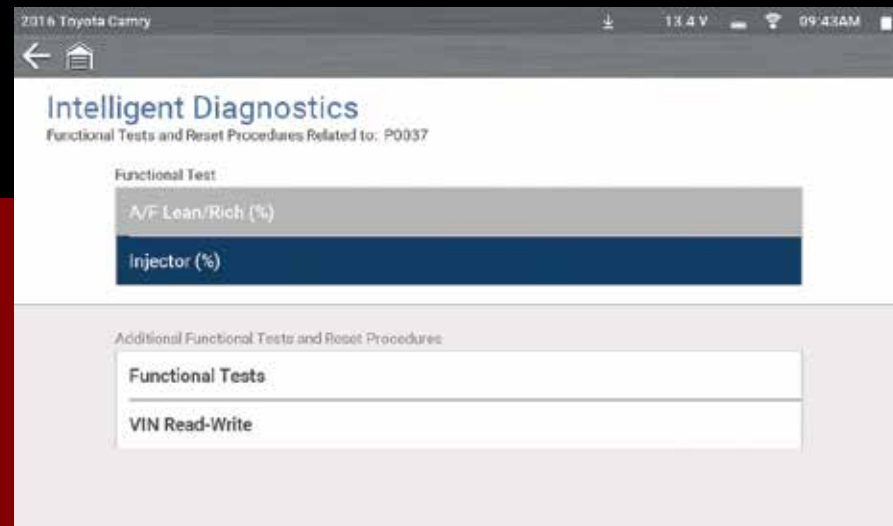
2016 Toyota Camry 13.4 V 09:43AM

Intelligent Diagnostics
Functional Tests and Reset Procedures Related to: P0037

Functional Test

A/F Lean/Rich (%)

Injector (%)

Additional Functional Tests and Reset Procedures

Functional Tests

VIN Read-Write